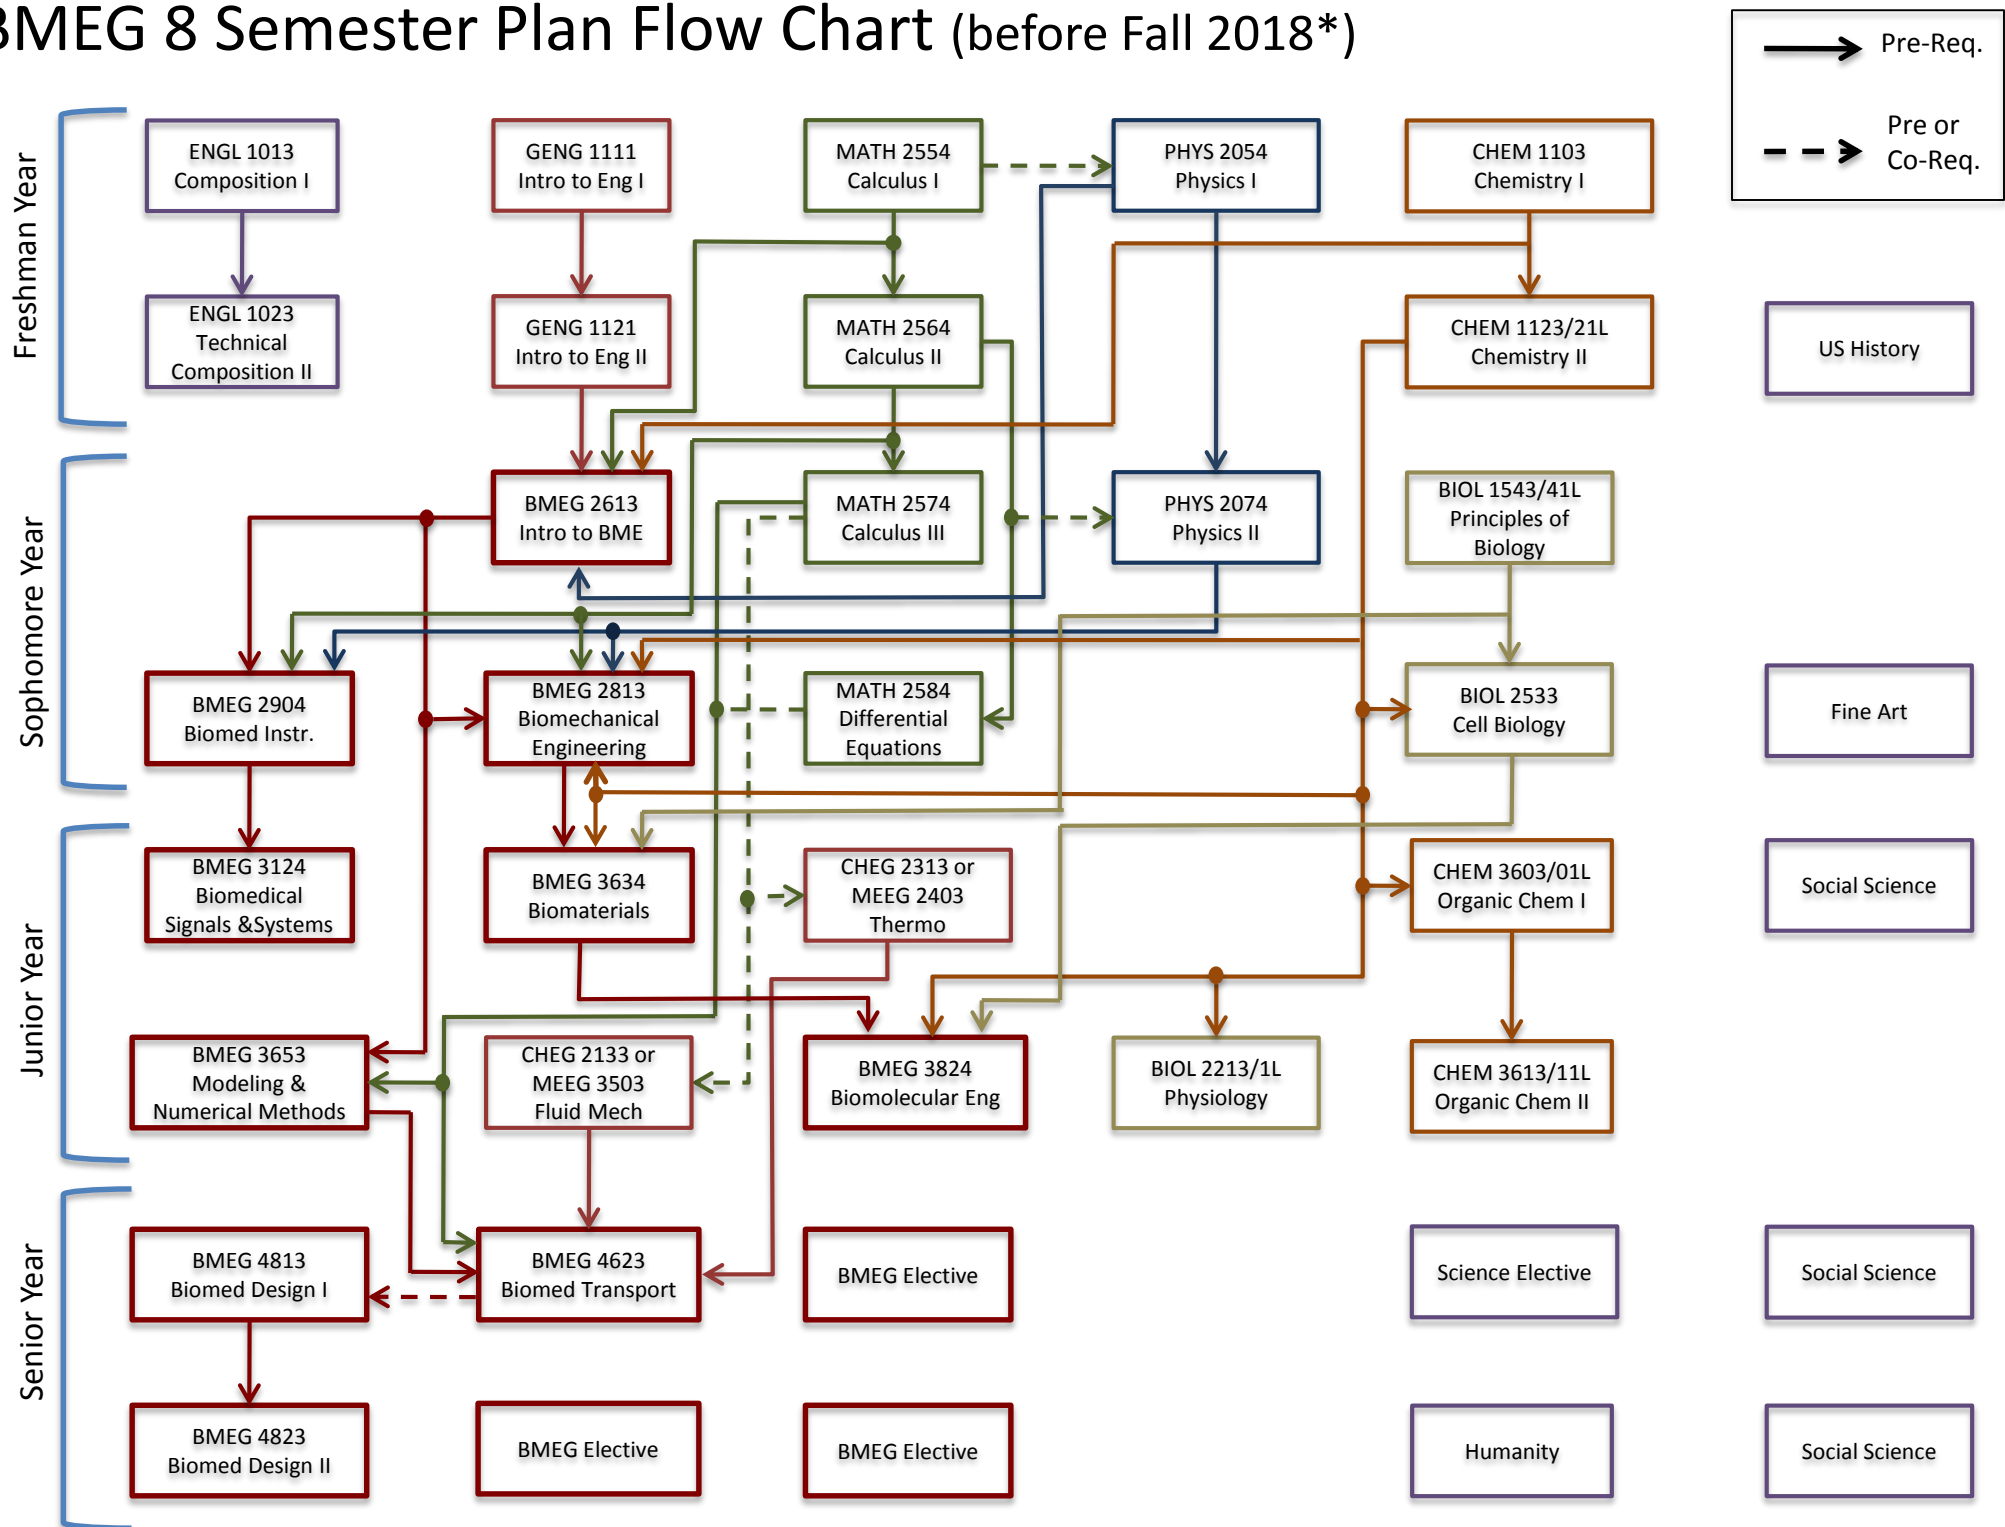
BMEG 8 Semester Plan Flow Chart (before Fall 2018*)

Pre-Req.

Pre or Co-Req.

Freshman Year

ENGL 1013 Composition I

GENG 1111 Intro to Eng I

MATH 2554 Calculus I

PHYS 2054 Physics I

CHEM 1103 Chemistry I

ENGL 1023 Technical Composition II

GENG 1121 Intro to Eng II

MATH 2564 Calculus II

CHEM 1123/21L Chemistry II

US History

Sophomore Year

BMEG 2613 Intro to BME

MATH 2574 Calculus III

PHYS 2074 Physics II

BIOL 1543/41L Principles of Biology

BMEG 2904 Biomed Instr.

BMEG 2813 Biomechanical Engineering

MATH 2584 Differential Equations

BIOL 2533 Cell Biology

Fine Art

Junior Year

BMEG 3124 Biomedical Signals &Systems

BMEG 3634 Biomaterials

CHEG 2313 or MEEG 2403 Thermo

CHEM 3603/01L Organic Chem I

Social Science

BMEG 3653 Modeling & Numerical Methods

CHEG 2133 or MEEG 3503 Fluid Mech

BMEG 3824 Biomolecular Eng

BIOL 2213/1L Physiology

CHEM 3613/11L Organic Chem II

Senior Year

BMEG 4813 Biomed Design I

BMEG 4623 Biomed Transport

BMEG Elective

Science Elective

Social Science

BMEG 4823 Biomed Design II

BMEG Elective

BMEG Elective

Humanity

Social Science